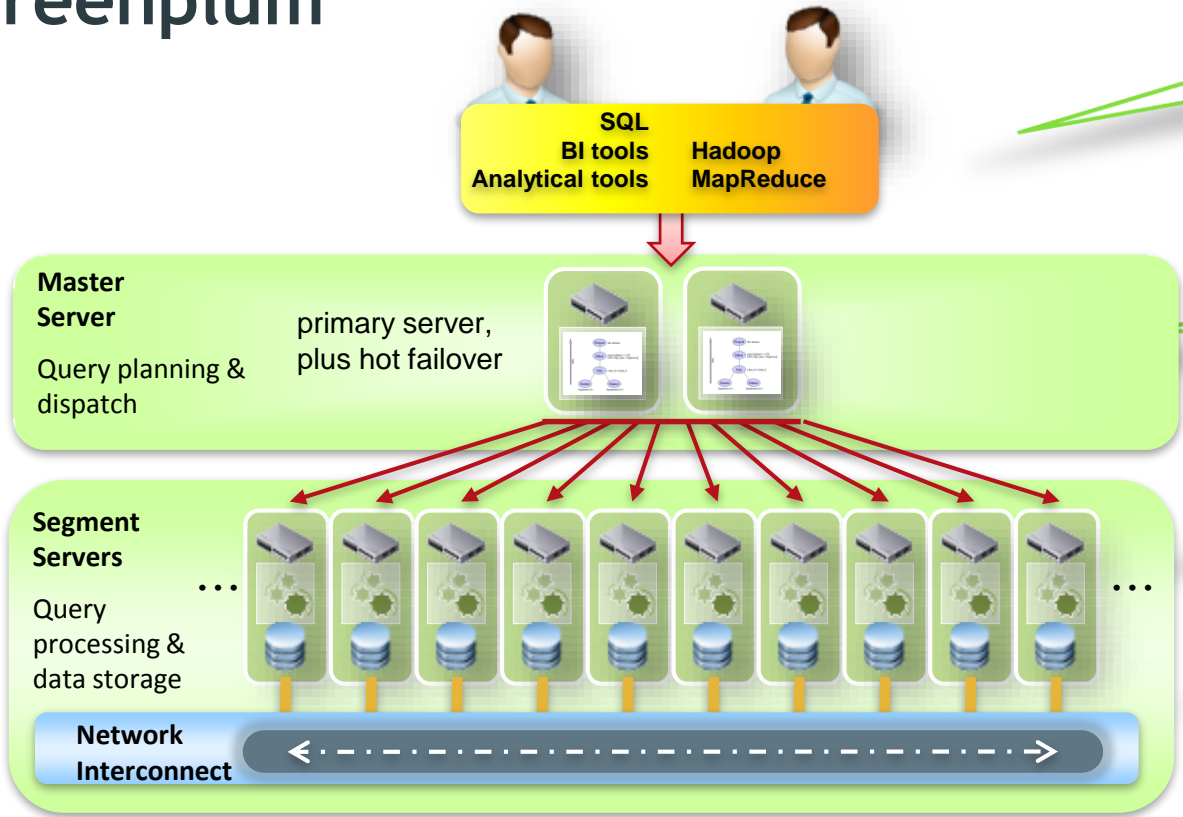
reenplum

SQL
BI tools
Analytical tools

Hadoop
MapReduce

Master Server
Query planning & dispatch

primary server, plus hot failover

Segment Servers
Query processing & data storage

...

...

Network Interconnect